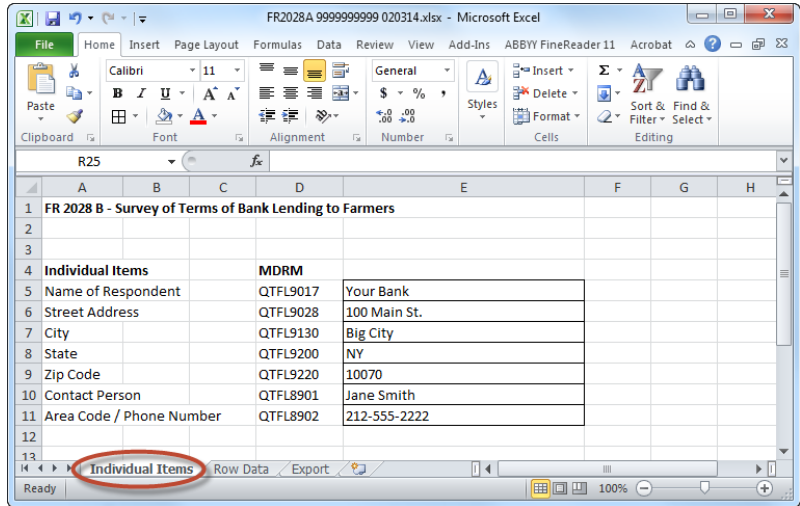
FR2028A 9999999999 020314.xlsx - Microsoft Excel

File Home Insert Page Layout Formulas Data Review View Add-Ins ABBYY FineReader 11 Acrobat

Paste Calibri 11 General Insert Delete Format Styles Sort & Filter Find & Select

Clipboard Font Alignment Number Cells Editing

R25 $f_x$

| | A | B | C | D | E | F | G | H |
|---|---|---|---|---|---|---|---|---|
| 1 | FR 2028 B - Survey of Terms of Bank Lending to Farmers | | | | | | | |
| 2 | | | | | | | | |
| 3 | | | | | | | | |
| 4 | Individual Items | | | MDRM | | | | |
| 5 | Name of Respondent | | | QTFL9017 | Your Bank | | | |
| 6 | Street Address | | | QTFL9028 | 100 Main St. | | | |
| 7 | City | | | QTFL9130 | Big City | | | |
| 8 | State | | | QTFL9200 | NY | | | |
| 9 | Zip Code | | | QTFL9220 | 10070 | | | |
| 10 | Contact Person | | | QTFL8901 | Jane Smith | | | |
| 11 | Area Code / Phone Number | | | QTFL8902 | 212-555-2222 | | | |
| 12 | | | | | | | | |
| 13 | | | | | | | | |

Individual Items Row Data Export

Ready 100%